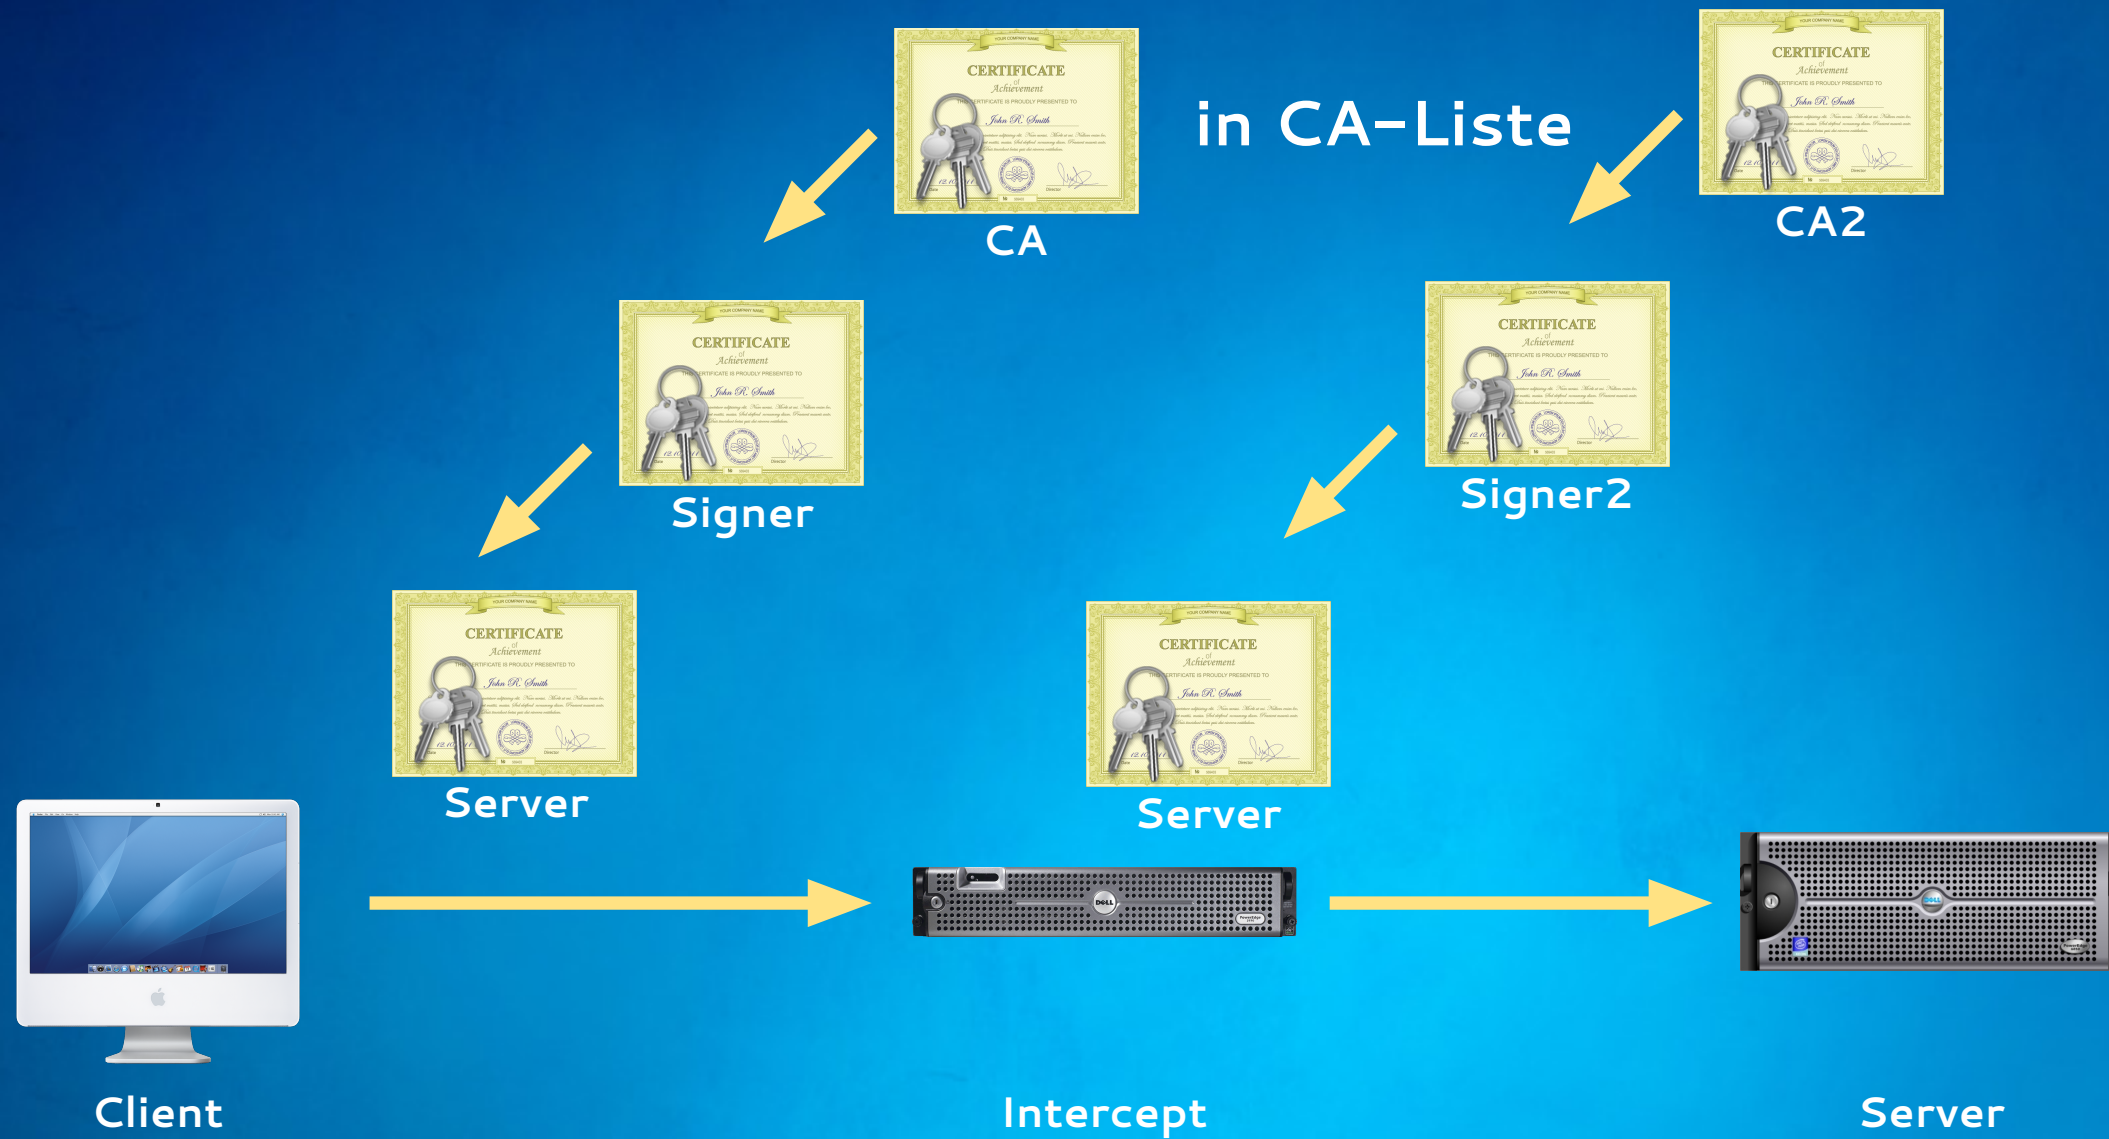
CERTIFICATE
of
Achievement
CA

in CA-Liste

CERTIFICATE
of
Achievement
CA2

CERTIFICATE
of
Achievement
Signer

CERTIFICATE
of
Achievement
Signer2

CERTIFICATE
of
Achievement
Server

CERTIFICATE
of
Achievement
Server

Client

Intercept

Server